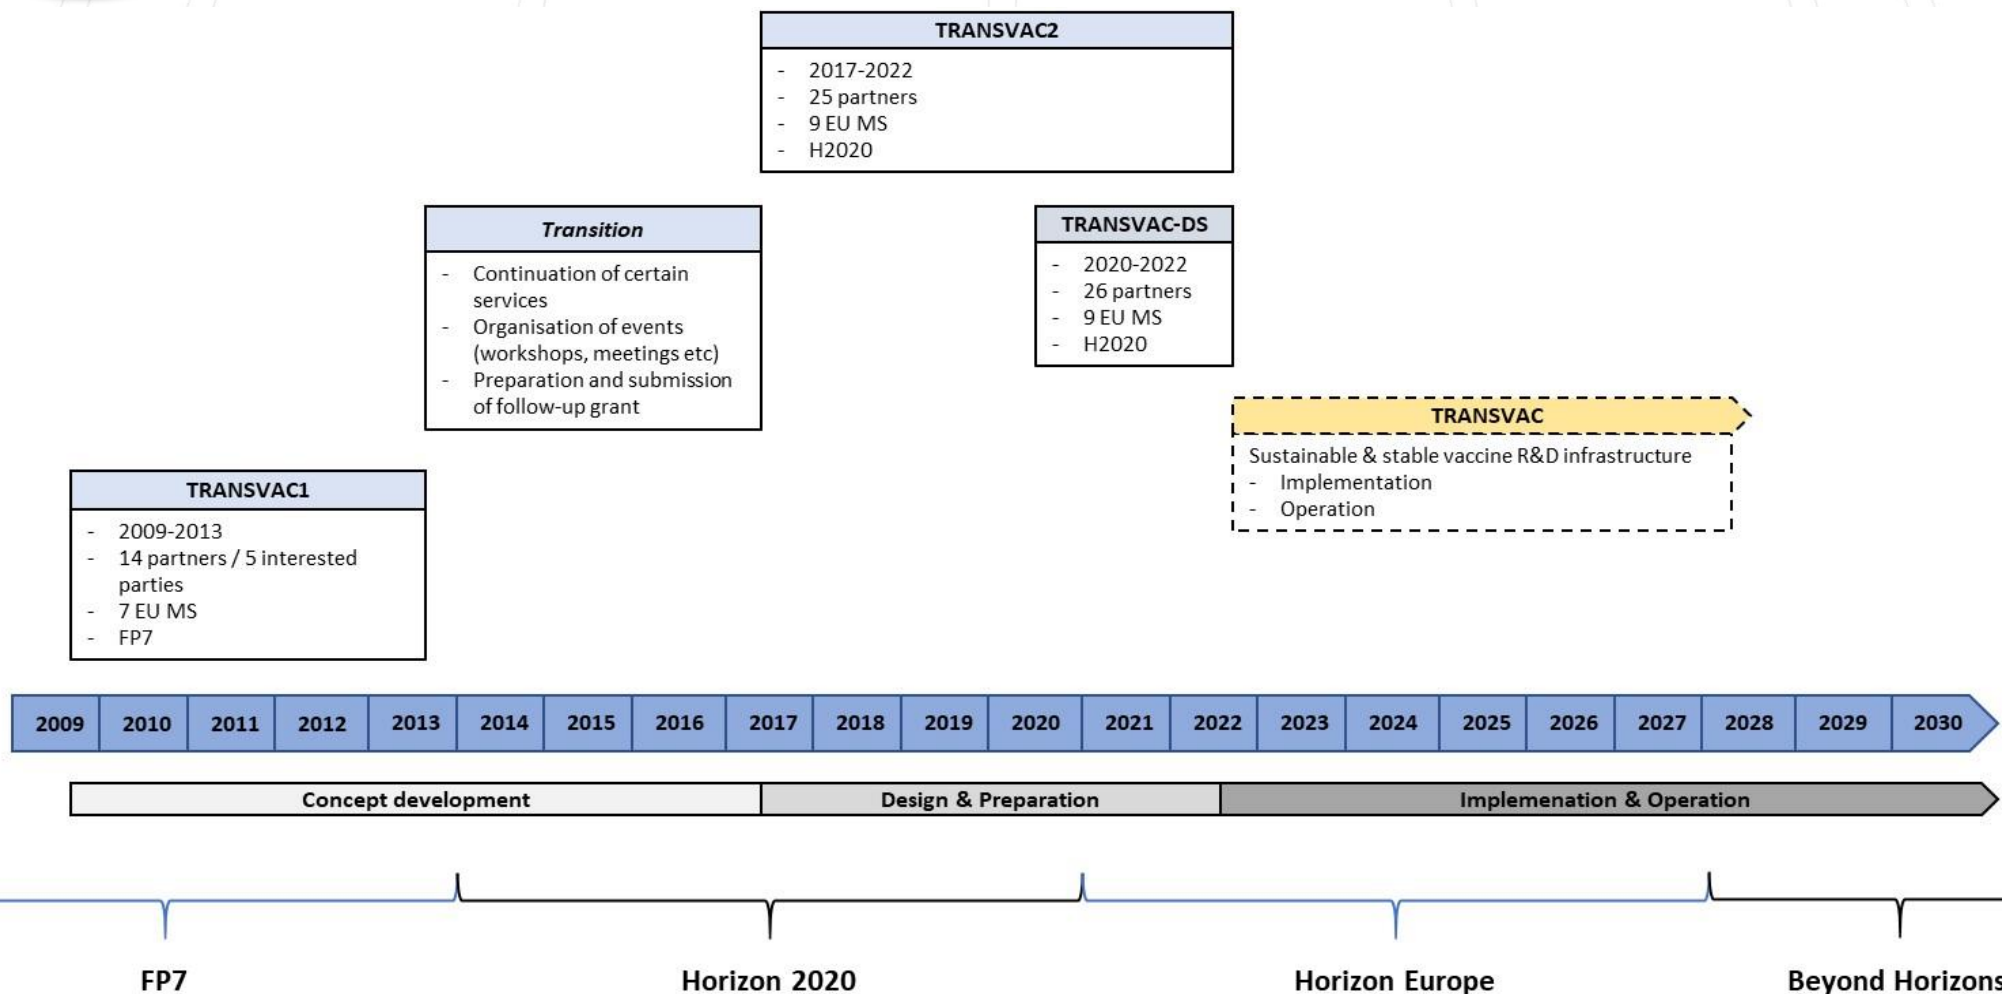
TRANSVAC2
- 2017-2022
- 25 partners
- 9 EU MS
- H2020

Transition
- Continuation of certain services
- Organisation of events (workshops, meetings etc)
- Preparation and submission of follow-up grant

TRANSVAC-DS
- 2020-2022
- 26 partners
- 9 EU MS
- H2020

TRANSVAC
Sustainable & stable vaccine R&D infrastructure
- Implementation
- Operation

TRANSVAC1
- 2009-2013
- 14 partners / 5 interested parties
- 7 EU MS
- FP7

| 2009 | 2010 | 2011 | 2012 | 2013 | 2014 | 2015 | 2016 | 2017 | 2018 | 2019 | 2020 | 2021 | 2022 | 2023 | 2024 | 2025 | 2026 | 2027 | 2028 | 2029 | 2030 |
|---|---|---|---|---|---|---|---|---|---|---|---|---|---|---|---|---|---|---|---|---|---|

Concept development
Design & Preparation
Implemenation & Operation

FP7
Horizon 2020
Horizon Europe
Beyond Horizons